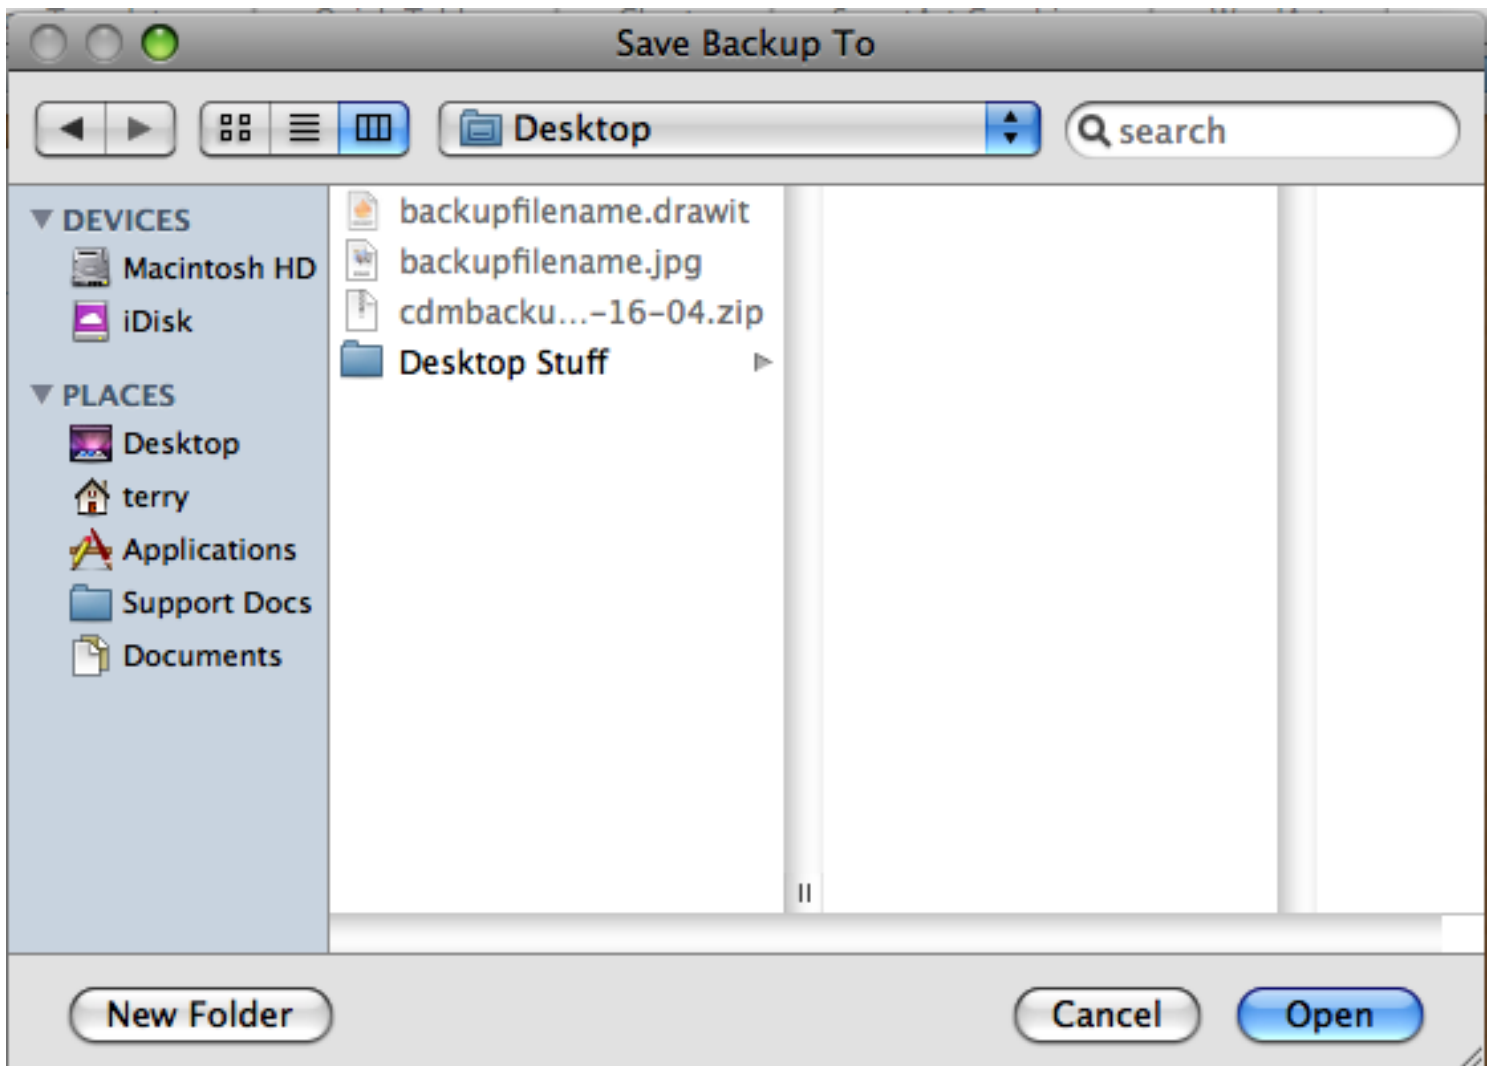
Save Backup To

Desktop

search

DEVICES
Macintosh HD
iDisk

PLACES
Desktop
terry
Applications
Support Docs
Documents

backupfilename.drawit
backupfilename.jpg
cdmbacku...-16-04.zip
Desktop Stuff

New Folder
Cancel
Open